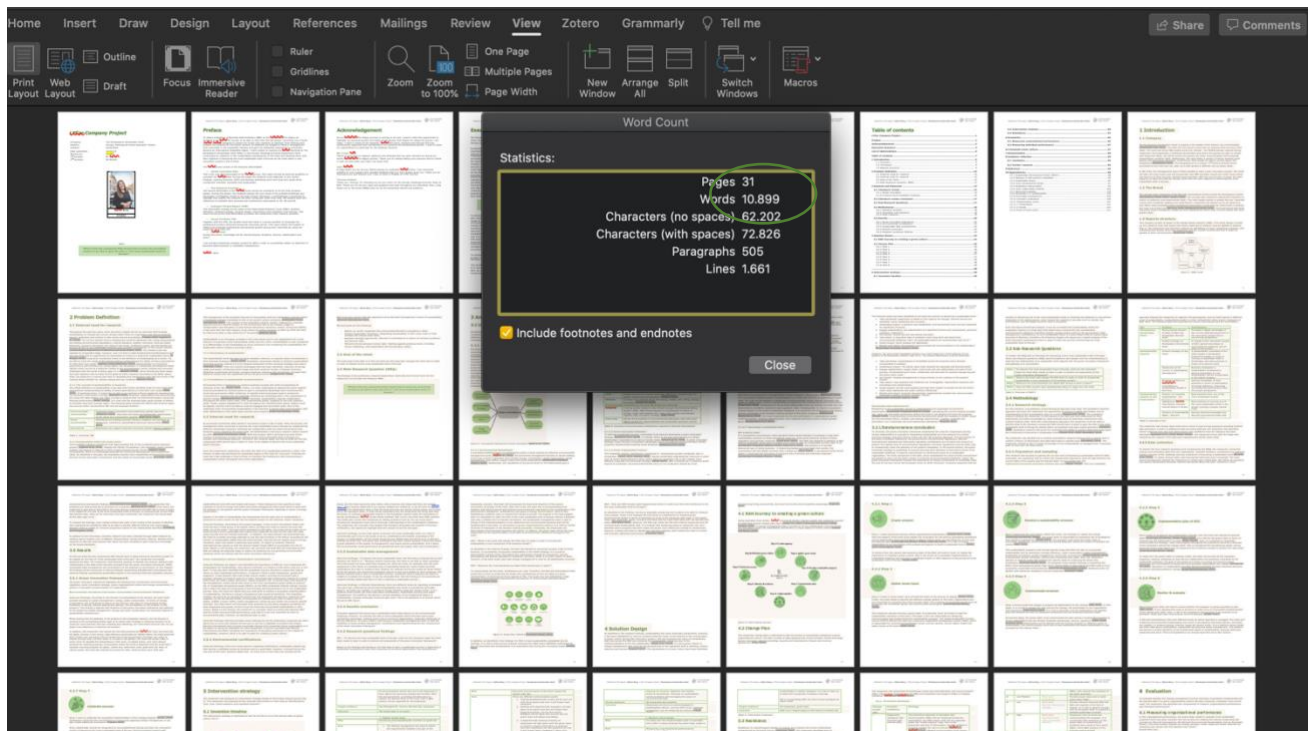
Home Insert Draw Design Layout References Mailings Review View Zotero Grammarly Tell me

Share Comments

Print Layout Web Layout Outline Draft Focus Immersive Reader Ruler Gridlines Navigation Pane Zoom Zoom to 100% One Page Multiple Pages Page Width New Window Arrange All Split Switch Windows Macros

Word Count

Statistics:

| | |
|---|---|
| Pages | 31 |
| Words | 10.899 |
| Characters (no spaces) | 62.202 |
| Characters (with spaces) | 72.826 |
| Paragraphs | 505 |
| Lines | 1.661 |

Include footnotes and endnotes

Close

Company Project

Preface

Acknowledgement

Table of contents

1 Introduction

2 Problem Definition

4 Solution Design

5 Intervention strategy

6 Evaluation